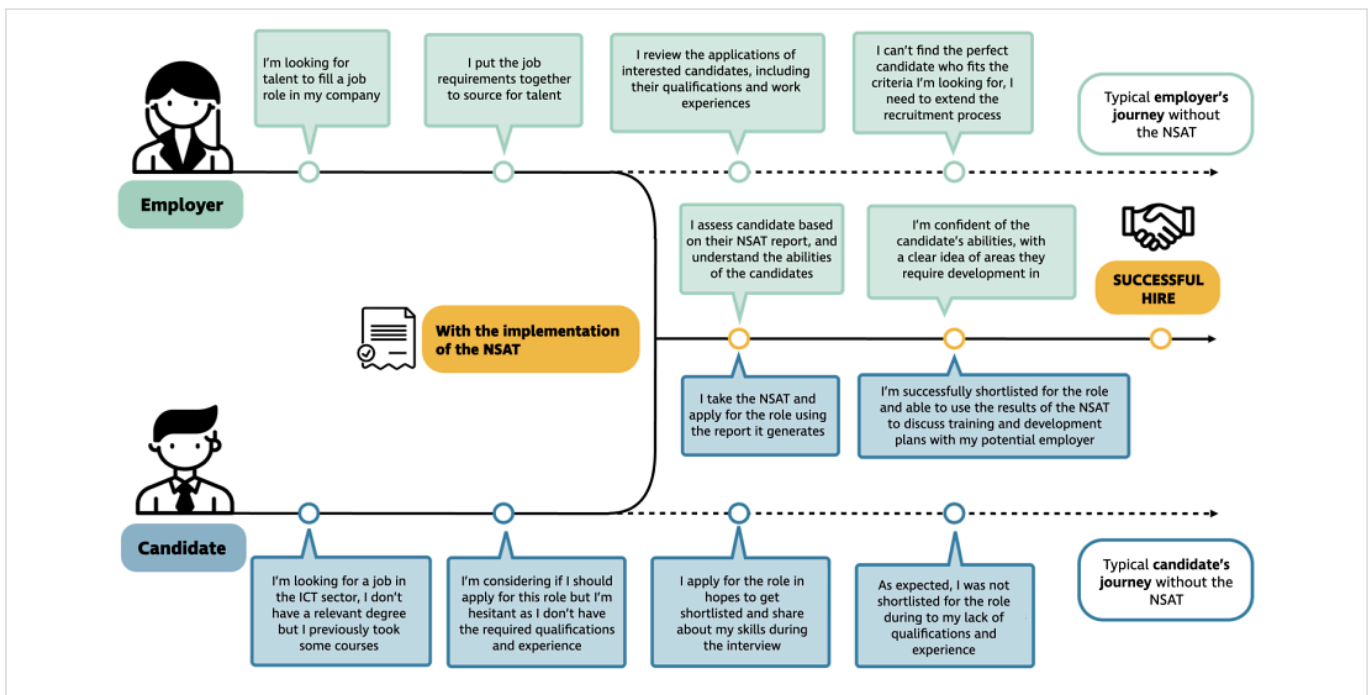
I'm looking for talent to fill a job role in my company

I put the job requirements together to source for talent

I review the applications of interested candidates, including their qualifications and work experiences

I can't find the perfect candidate who fits the criteria I'm looking for, I need to extend the recruitment process

Typical **employer's journey** without the NSAT

Employer

I assess candidate based on their NSAT report, and understand the abilities of the candidates

I'm confident of the candidate's abilities, with a clear idea of areas they require development in

SUCCESSFUL HIRE

With the implementation of the NSAT

I take the NSAT and apply for the role using the report it generates

I'm successfully shortlisted for the role and able to use the results of the NSAT to discuss training and development plans with my potential employer

Candidate

I'm looking for a job in the ICT sector, I don't have a relevant degree but I previously took some courses

I'm considering if I should apply for this role but I'm hesitant as I don't have the required qualifications and experience

I apply for the role in hopes to get shortlisted and share about my skills during the interview

As expected, I was not shortlisted for the role during to my lack of qualifications and experience

Typical **candidate's journey** without the NSAT